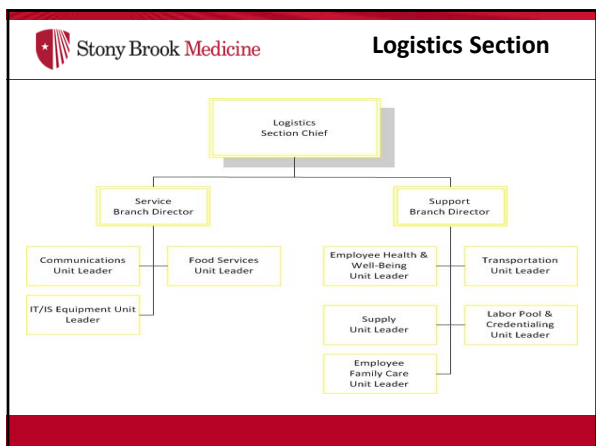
Stony Brook Medicine

Logistics Section

Logistics Section Chief

Service Branch Director

Support Branch Director

Communications Unit Leader

Food Services Unit Leader

IT/IS Equipment Unit Leader

Employee Health & Well-Being Unit Leader

Transportation Unit Leader

Supply Unit Leader

Labor Pool & Credentialing Unit Leader

Employee Family Care Unit Leader